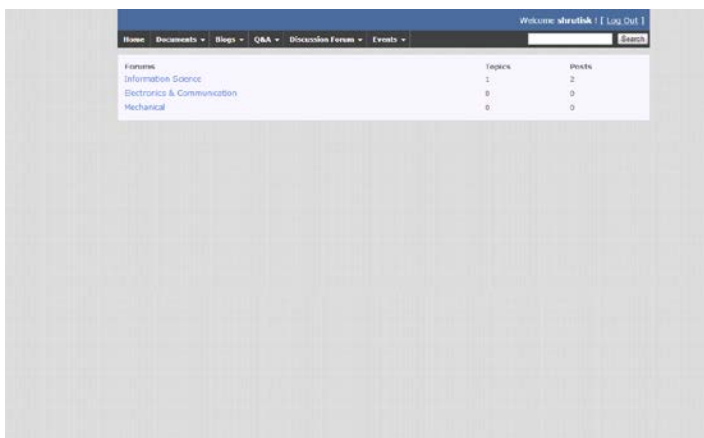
Welcome shrutisk ! [ Log Out ]

Home Documents ▾ Blogs ▾ Q&A ▾ Discussion Forum ▾ Events ▾

Search

| Forums | Topics | Posts |
|---|---|---|
| Information Science | 1 | 2 |
| Electronics & Communication | 0 | 0 |
| Mechanical | 0 | 0 |